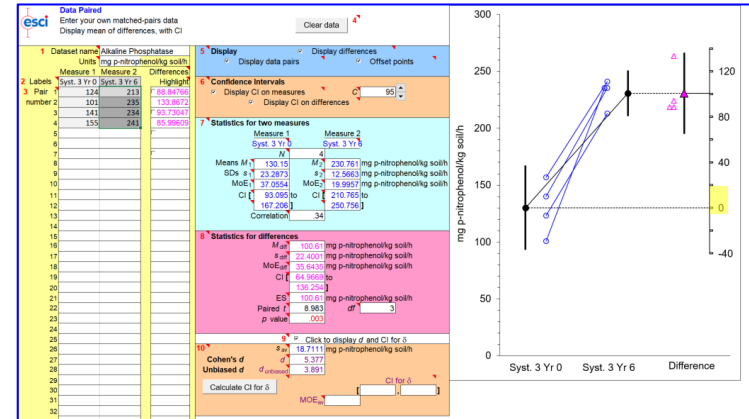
esci

Data Paired
Enter your own matched-pairs data
Display mean of differences, with CI

Clear data 4

1 Dataset name Alkaline Phosphatase
Units mg p-nitrophenol/kg soil/h

2 Labels
Measure 1 | Measure 2 | Differences
Syst. 3 Yr 0 | Syst. 3 Yr 6 | Highlight

| | | Syst. 3 Yr 0 | Syst. 3 Yr 6 | Differences |
|---|---|---|---|---|
| 3 Pair | 1 | 124 | 213 | 88.84766 |
| number | 2 | 101 | 235 | 133.8672 |
| | 3 | 141 | 234 | 93.73047 |
| | 4 | 155 | 241 | 85.95609 |
| | 5 | | | |
| | 6 | | | |
| | 7 | | | |
| | 8 | | | |
| | 9 | | | |
| | 10 | | | |
| | 11 | | | |
| | 12 | | | |
| | 13 | | | |
| | 14 | | | |
| | 15 | | | |
| | 16 | | | |
| | 17 | | | |
| | 18 | | | |
| | 19 | | | |
| | 20 | | | |
| | 21 | | | |
| | 22 | | | |
| | 23 | | | |
| | 24 | | | |
| | 25 | | | |
| | 26 | | | |
| | 27 | | | |
| | 28 | | | |
| | 29 | | | |
| | 30 | | | |
| | 31 | | | |
| | 32 | | | |

5 Display
Display differences
Display data pairs
Offset points

6 Confidence Intervals
Display CI on measures C 95
Display CI on differences

7 Statistics for two measures
Measure 1 Measure 2
Syst. 3 Yr 0 Syst. 3 Yr 6
N 4
Means $M_1$ 130.15 $M_2$ 230.761 mg p-nitrophenol/kg soil/h
SDs $s_1$ 23.2873 $s_2$ 12.5663 mg p-nitrophenol/kg soil/h
MoE $MoE_1$ 37.0554 $MoE_2$ 19.9957 mg p-nitrophenol/kg soil/h
CI [ 93.095 to [ 210.765 to
167.206 ] 250.756 ]
Correlation .34

8 Statistics for differences
$M_{diff}$ 100.61 mg p-nitrophenol/kg soil/h
$s_{diff}$ 22.4001 mg p-nitrophenol/kg soil/h
$MoE_{diff}$ 35.6435 mg p-nitrophenol/kg soil/h
CI [ 64.9669 to
136.254 ]
ES 100.61 mg p-nitrophenol/kg soil/h
Paired t 8.983 df 3
p value .003

9 Click to display d and CI for δ

10 $s_{av}$ 18.7711 mg p-nitrophenol/kg soil/h
Cohen's d $d$ 5.377
Unbiased d $d_{unbiased}$ 3.891
Calculate CI for δ
CI for δ
[ , ]
$MoE_{av}$

300
250
200
150
100
50
0
120
80
40
0
-40
mg p-nitrophenol/kg soil/h
Syst. 3 Yr 0
Syst. 3 Yr 6
Difference